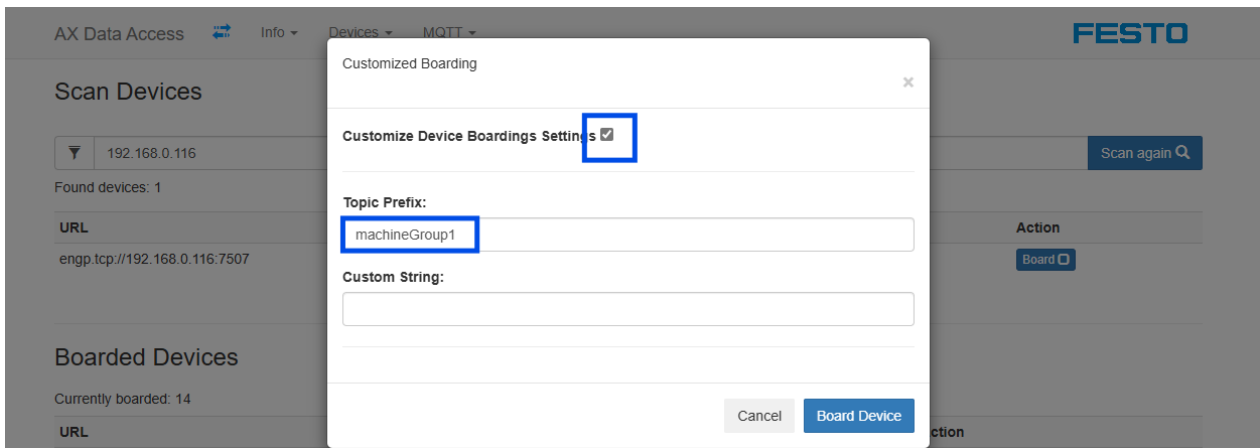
AX Data Access Info ▾ Devices ▾ MQTT ▾

FESTO

Scan Devices

192.168.0.116

Scan again

Found devices: 1

| URL | Action |
|---|---|
| engp.tcp://192.168.0.116:7507 | Board |

Boarded Devices

Currently boarded: 14

URL

ction

Customized Boarding

×

Customize Device Boardings Settings ☑

Topic Prefix:

machineGroup1

Custom String:

Cancel Board Device